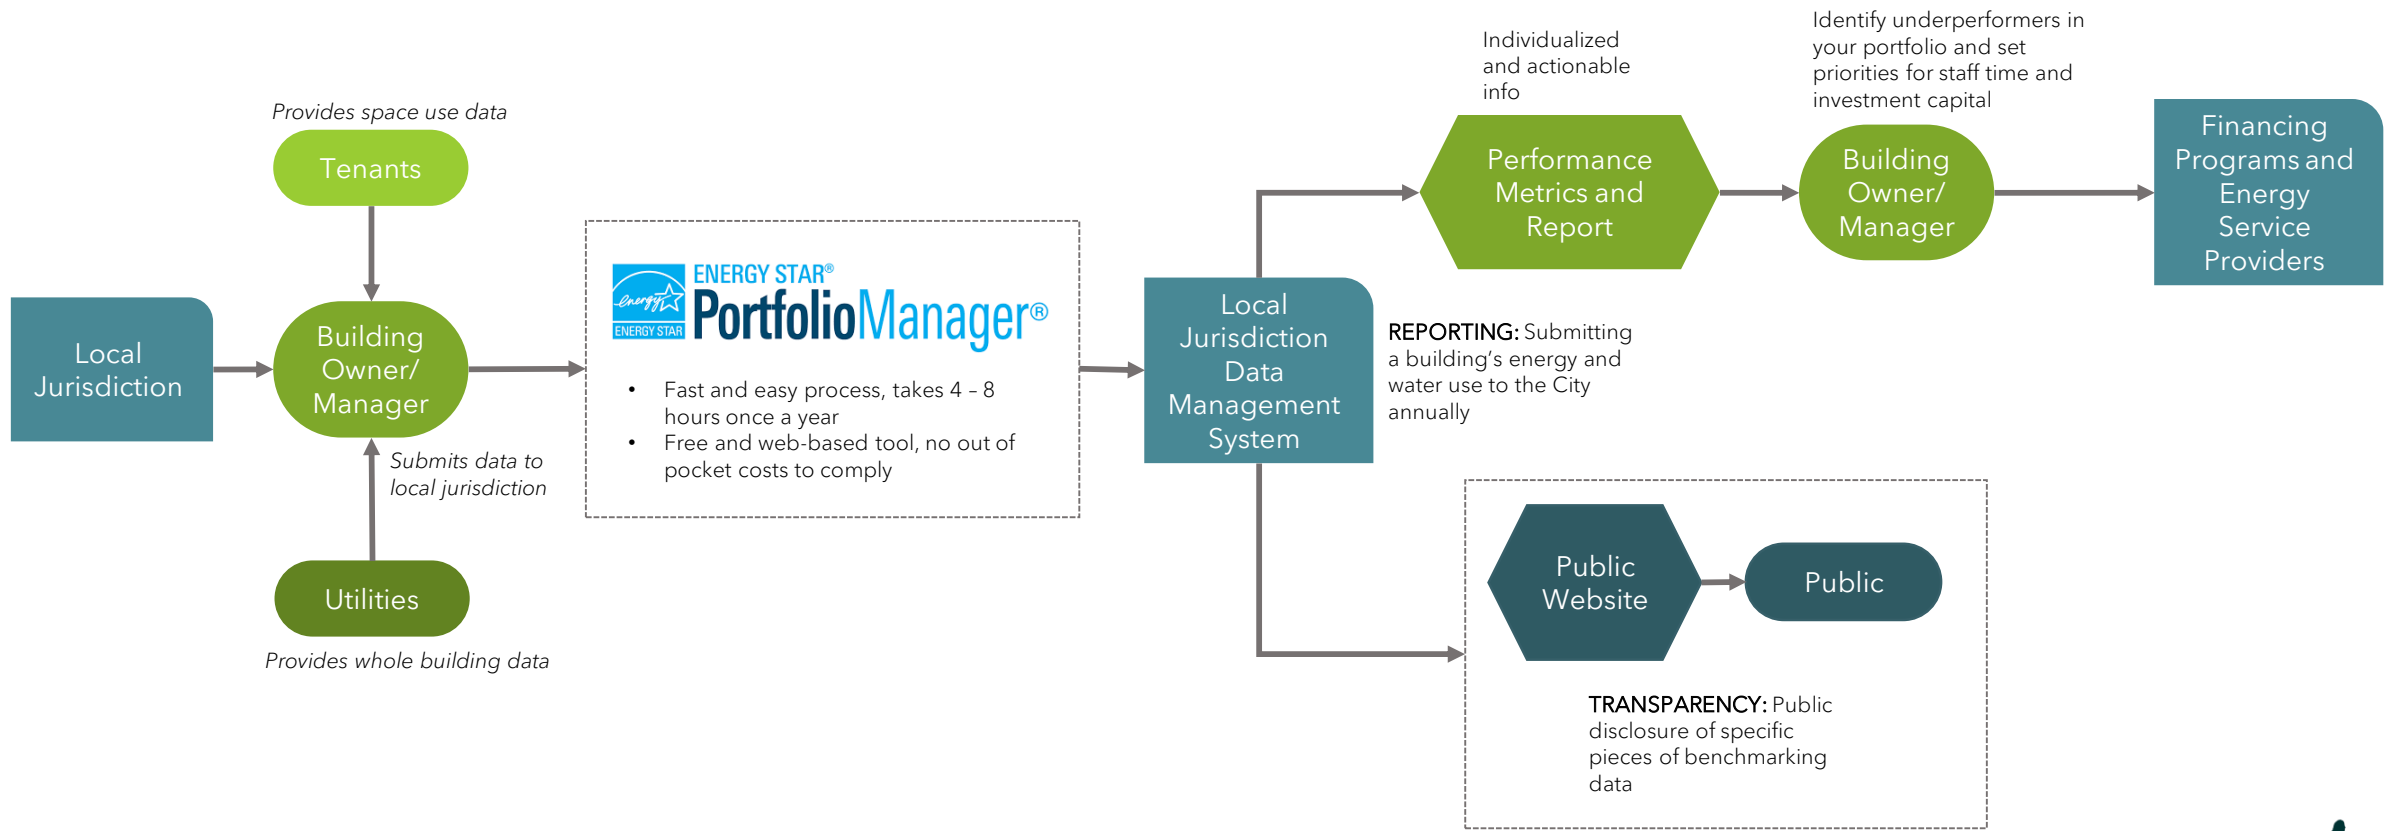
Provides space use data

Tenants

Local Jurisdiction

Building Owner/ Manager

Submits data to local jurisdiction

Utilities

Provides whole building data

energy ENERGY STAR

ENERGY STAR® PortfolioManager®

• Fast and easy process, takes 4 – 8 hours once a year
• Free and web-based tool, no out of pocket costs to comply

Local Jurisdiction Data Management System

REPORTING: Submitting a building's energy and water use to the City annually

Individualized and actionable info

Performance Metrics and Report

Identify underperformers in your portfolio and set priorities for staff time and investment capital

Building Owner/ Manager

Financing Programs and Energy Service Providers

Public Website

Public

TRANSPARENCY: Public disclosure of specific pieces of benchmarking data